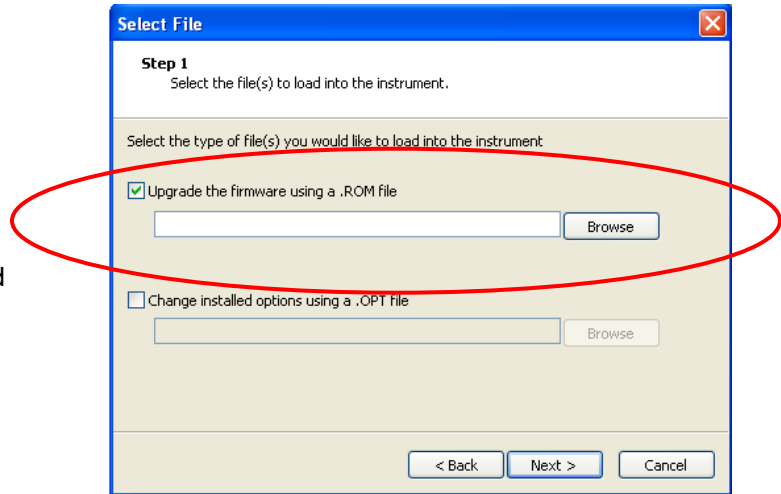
d

Select File

Step 1
Select the file(s) to load into the instrument.

Select the type of file(s) you would like to load into the instrument

Upgrade the firmware using a .ROM file

Browse

Change installed options using a .OPT file

Browse

< Back

Next >

Cancel